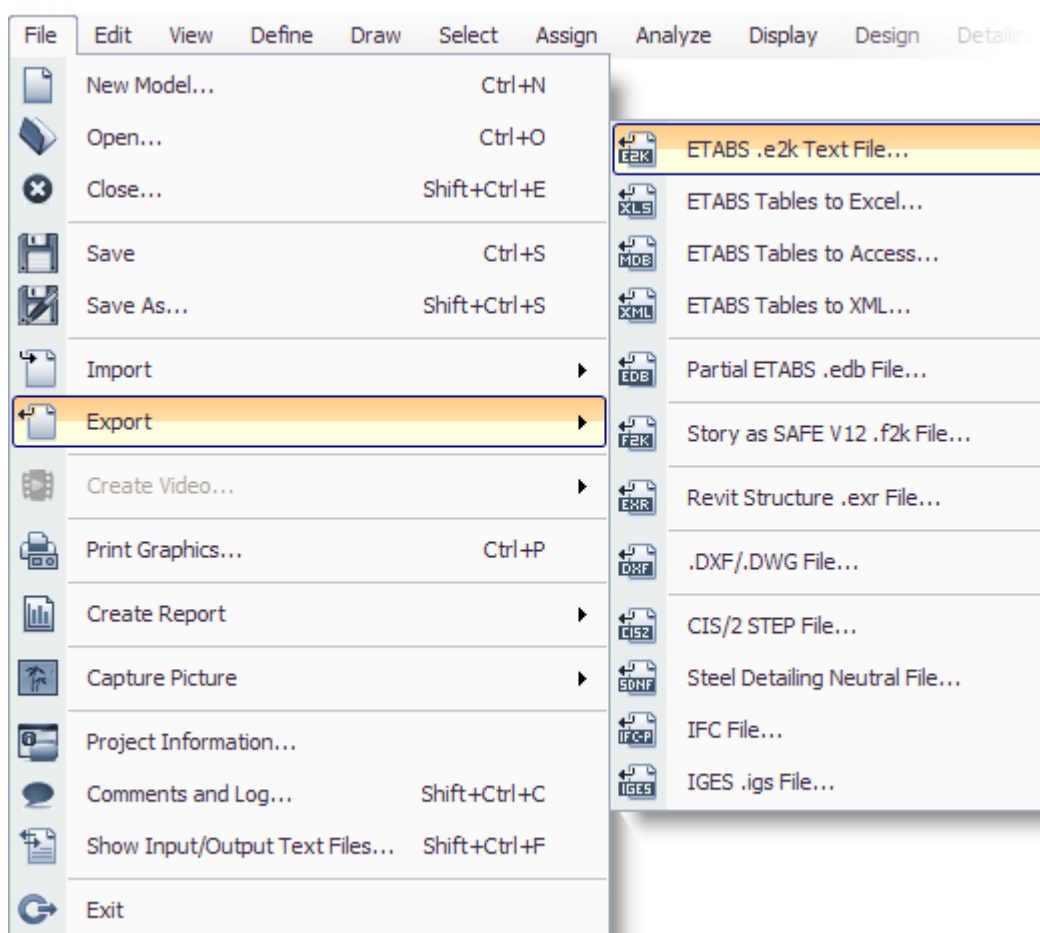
File Edit View Define Draw Select Assign Analyze Display Design Detailin

New Model... Ctrl+N
Open... Ctrl+O
Close... Shift+Ctrl+E
Save Ctrl+S
Save As... Shift+Ctrl+S
Import
Export
Create Video...
Print Graphics... Ctrl+P
Create Report
Capture Picture
Project Information...
Comments and Log... Shift+Ctrl+C
Show Input/Output Text Files... Shift+Ctrl+F
Exit

E2K ETABS .e2k Text File...
XLS ETABS Tables to Excel...
MDB ETABS Tables to Access...
XML ETABS Tables to XML...
EDB Partial ETABS .edb File...
F2K Story as SAFE V12 .f2k File...
EXR Revit Structure .exr File...
DXF .DXF/.DWG File...
CIS2 CIS/2 STEP File...
SDNF Steel Detailing Neutral File...
IFC-P IFC File...
IGES IGES .igs File...